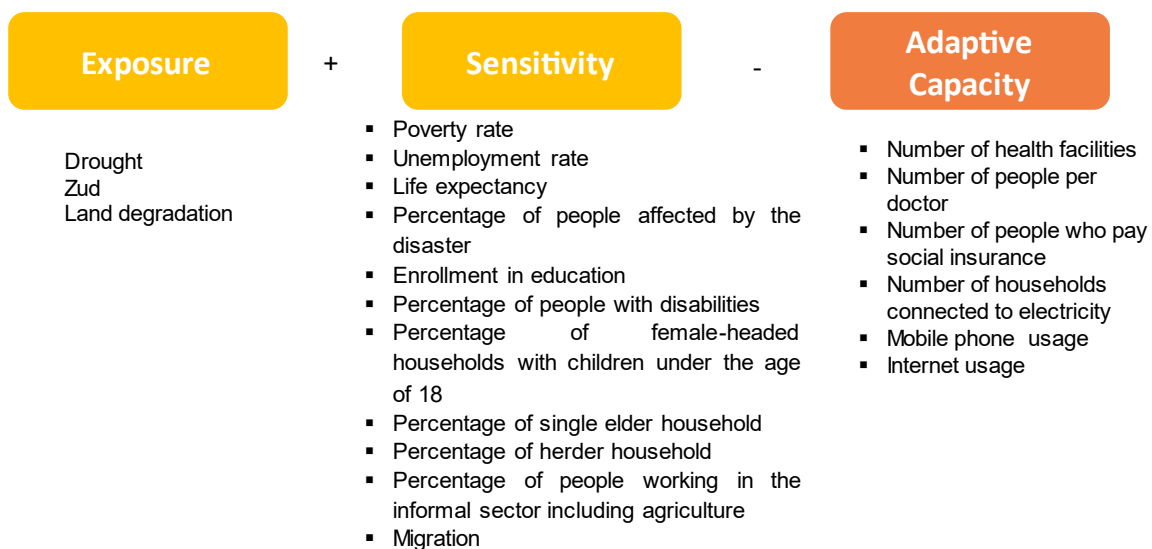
Exposure

+

Sensitivity

-

Adaptive Capacity

Drought
Zud
Land degradation

▪ Poverty rate
▪ Unemployment rate
▪ Life expectancy
▪ Percentage of people affected by the disaster
▪ Enrollment in education
▪ Percentage of people with disabilities
▪ Percentage of female-headed households with children under the age of 18
▪ Percentage of single elder household
▪ Percentage of herder household
▪ Percentage of people working in the informal sector including agriculture
▪ Migration

▪ Number of health facilities
▪ Number of people per doctor
▪ Number of people who pay social insurance
▪ Number of households connected to electricity
▪ Mobile phone usage
▪ Internet usage